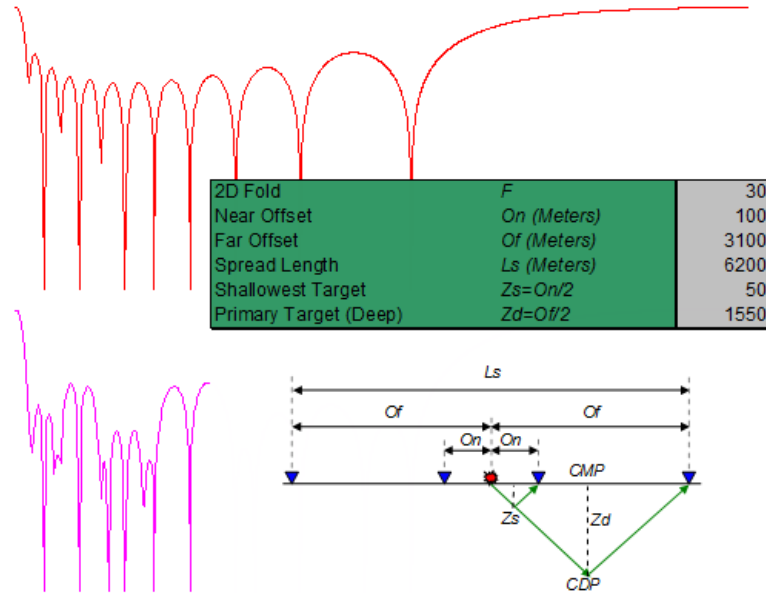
| | | |
|---|---|---|
| 2D Fold | F | 30 |
| Near Offset | On (Meters) | 100 |
| Far Offset | Of (Meters) | 3100 |
| Spread Length | Ls (Meters) | 6200 |
| Shallowest Target | Zs=On/2 | 50 |
| Primary Target (Deep) | Zd=Of/2 | 1550 |

Ls
Of
Of
On
On
CMP
Zs
Zd
CDP